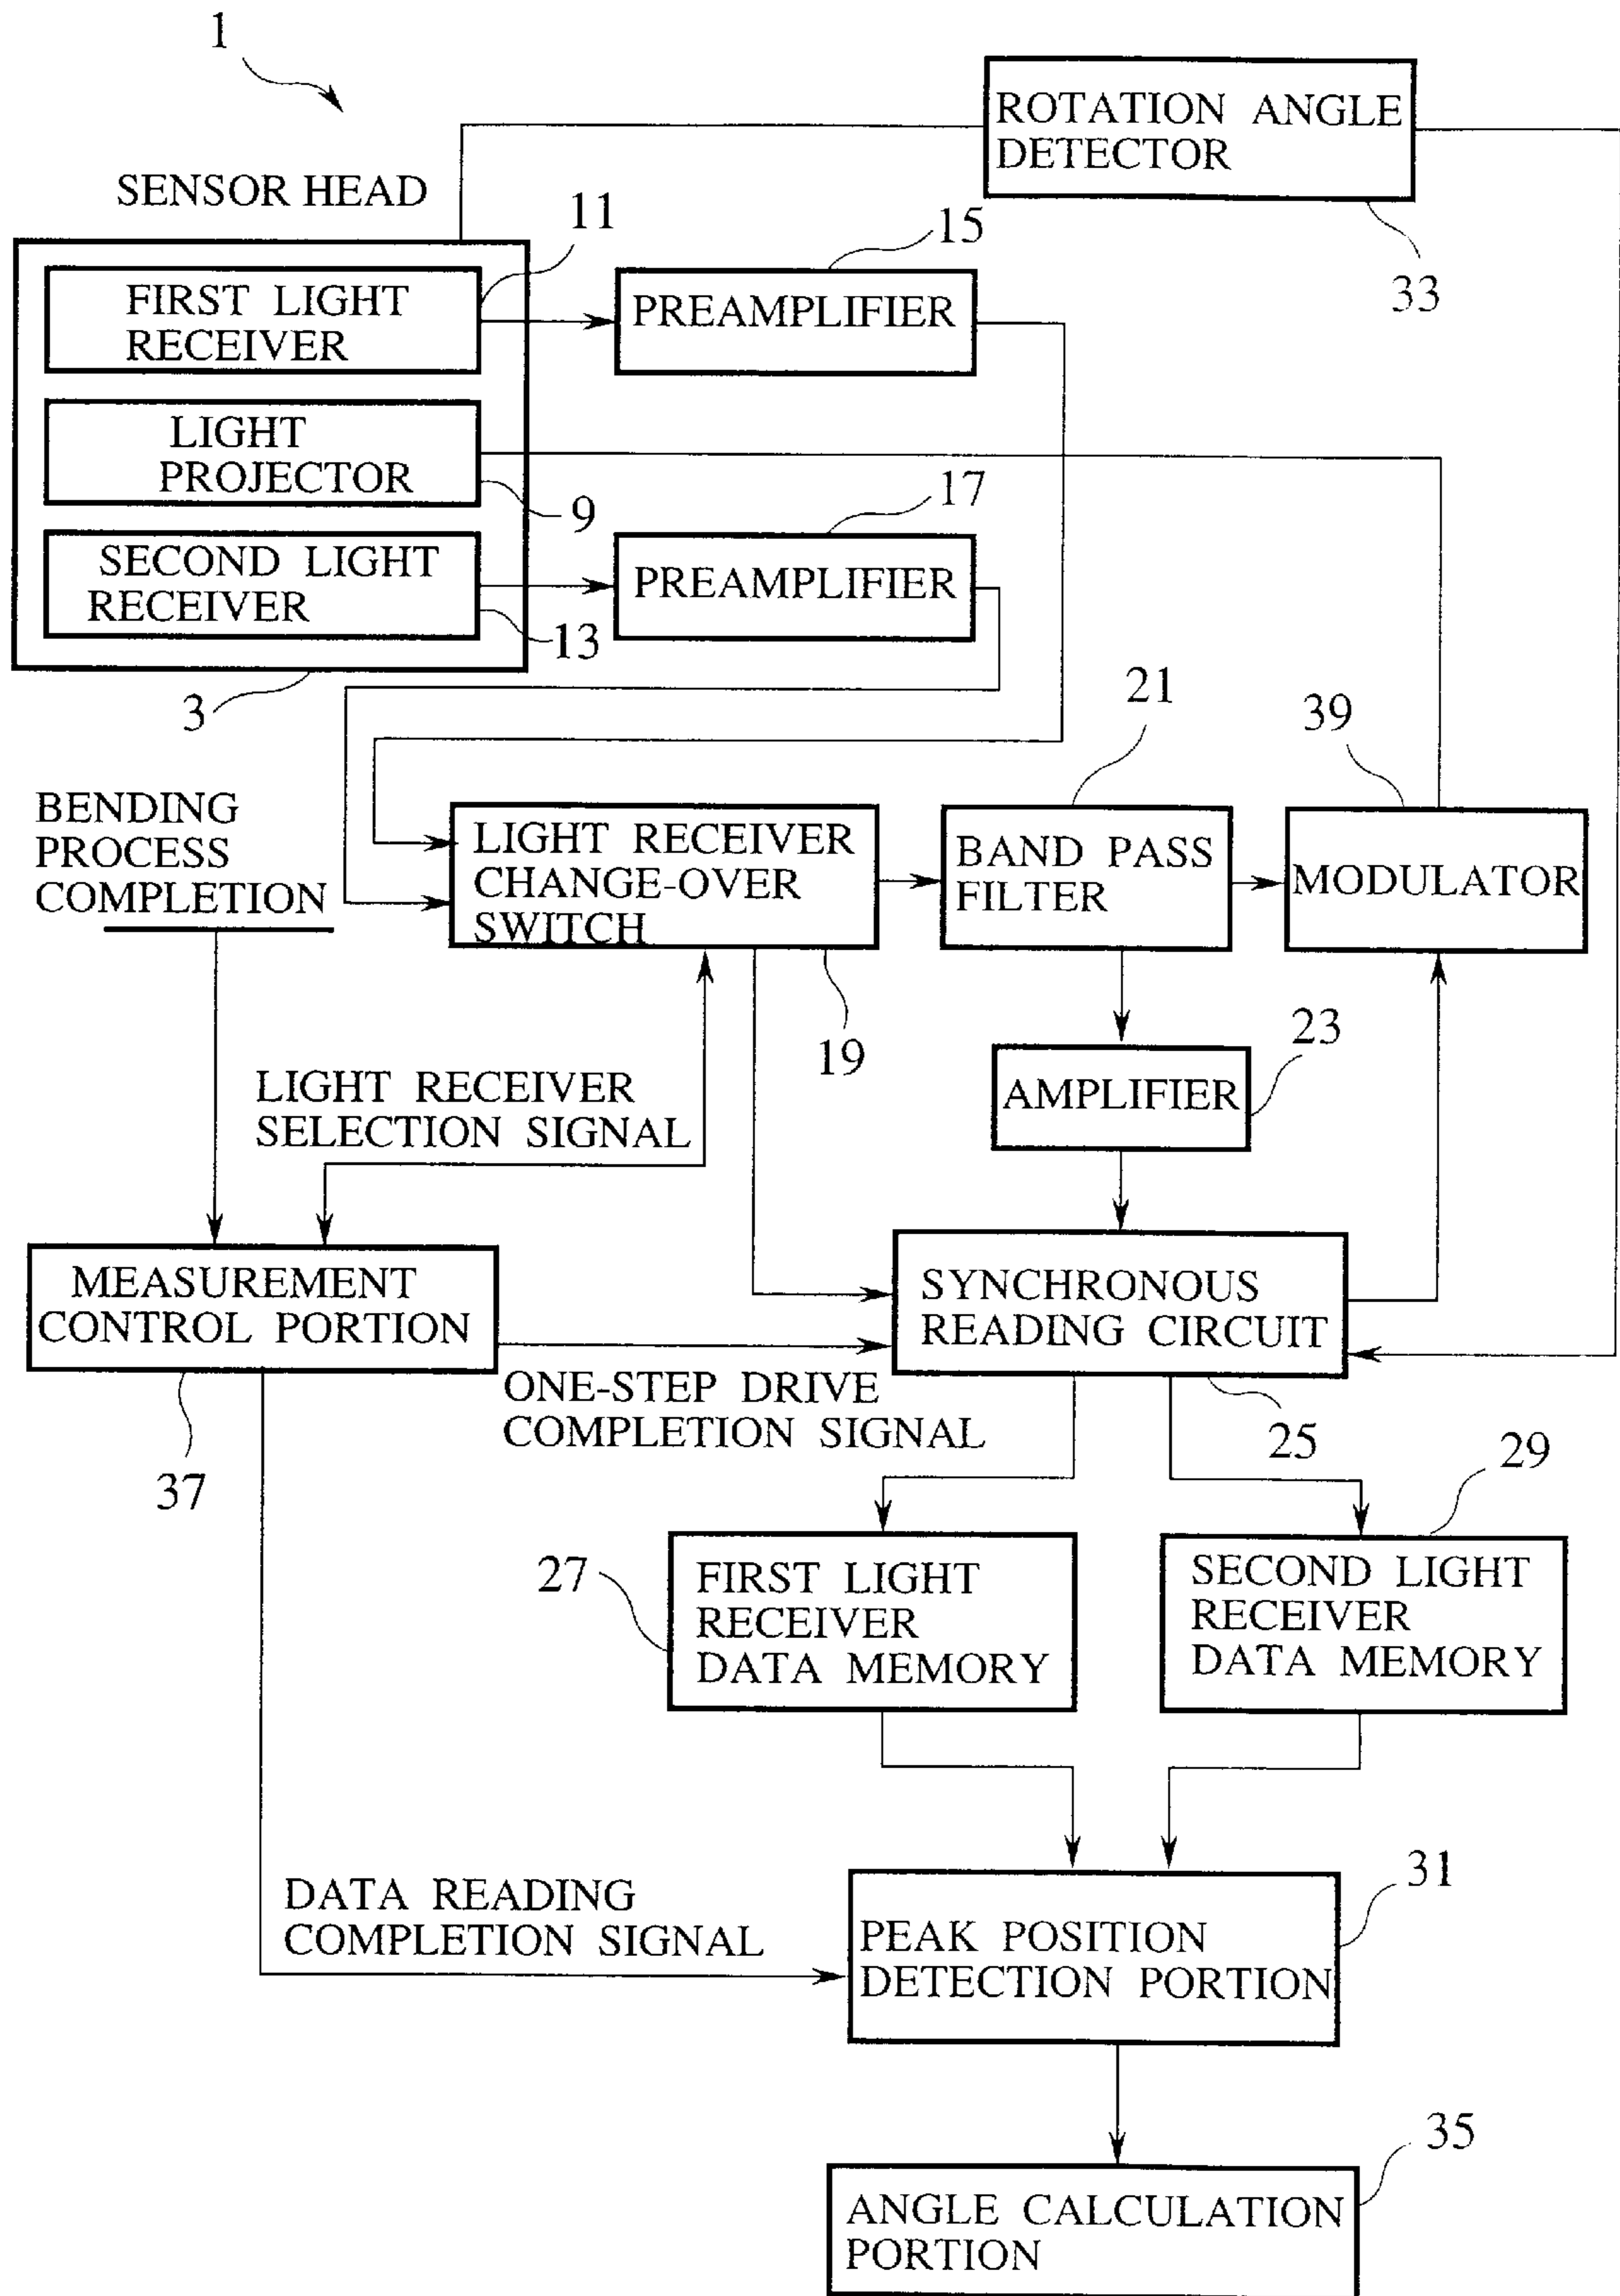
1

ROTATION ANGLE DETECTOR

SENSOR HEAD

11

15

FIRST LIGHT RECEIVER

PREAMPLIFIER

33

LIGHT PROJECTOR

9

17

SECOND LIGHT RECEIVER

PREAMPLIFIER

13

3

21

39

BENDING PROCESS COMPLETION

LIGHT RECEIVER CHANGE-OVER SWITCH

BAND PASS FILTER

MODULATOR

19

23

LIGHT RECEIVER SELECTION SIGNAL

AMPLIFIER

MEASUREMENT CONTROL PORTION

SYNCHRONOUS READING CIRCUIT

ONE-STEP DRIVE COMPLETION SIGNAL

37

25

29

27

FIRST LIGHT RECEIVER DATA MEMORY

SECOND LIGHT RECEIVER DATA MEMORY

31

DATA READING COMPLETION SIGNAL

PEAK POSITION DETECTION PORTION

35

ANGLE CALCULATION PORTION